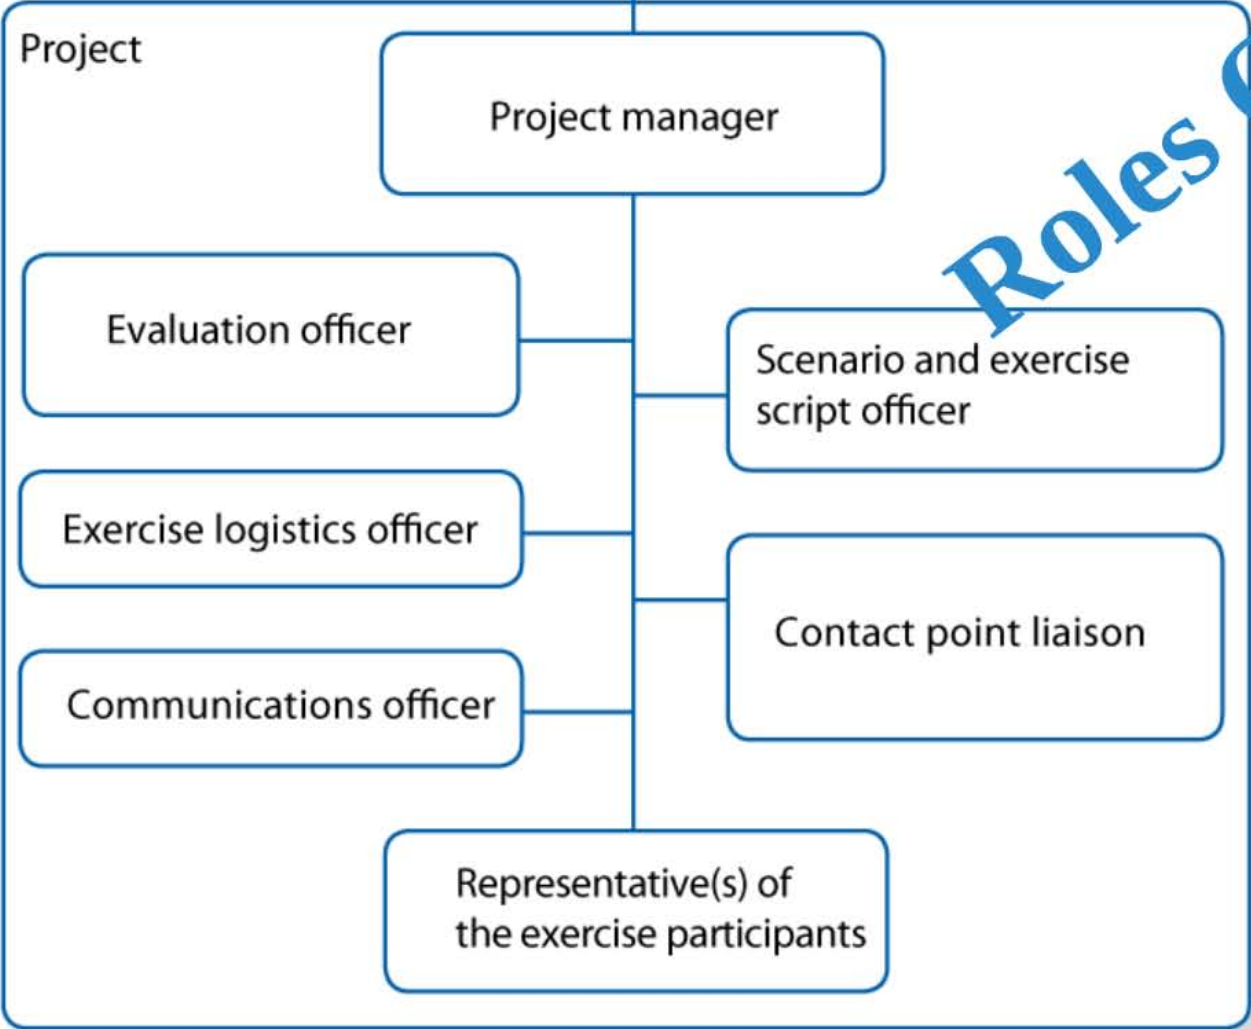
Project

Project manager

Roles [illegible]

Evaluation officer

Scenario and exercise script officer

Exercise logistics officer

Contact point liaison

Communications officer

Representative(s) of the exercise participants